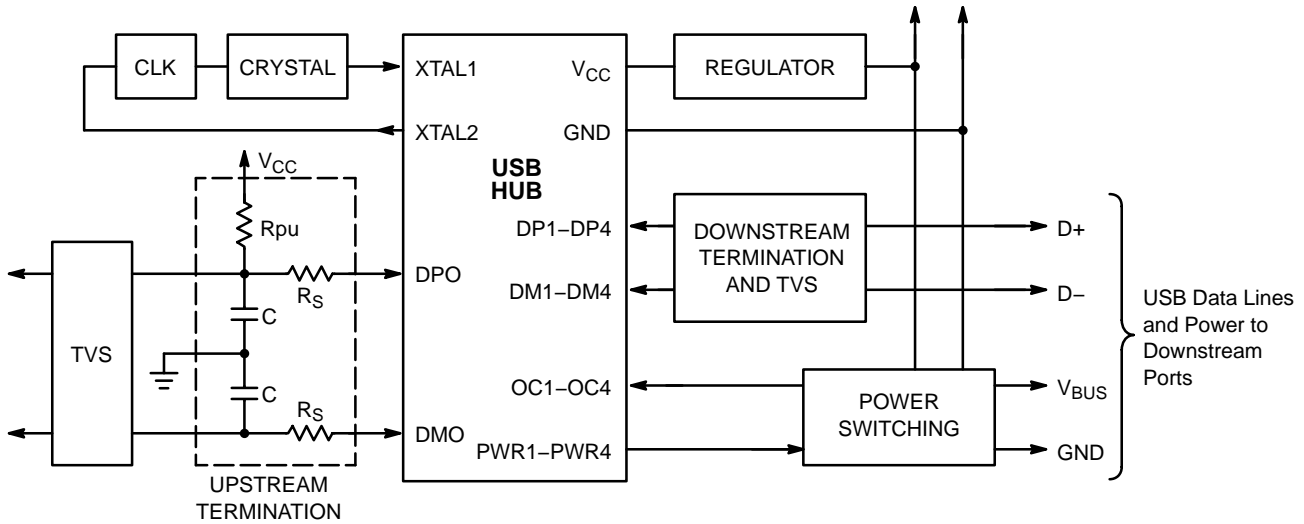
CLK
CRYSTAL
XTAL1
$V_{CC}$
REGULATOR
XTAL2
GND
$V_{CC}$
USB HUB
Rpu
DP1–DP4
DOWNSTREAM TERMINATION AND TVS
D+
TVS
$R_S$
DPO
DM1–DM4
D–
C
USB Data Lines and Power to Downstream Ports
C
OC1–OC4
POWER SWITCHING
$V_{BUS}$
$R_S$
DMO
PWR1–PWR4
GND
UPSTREAM TERMINATION